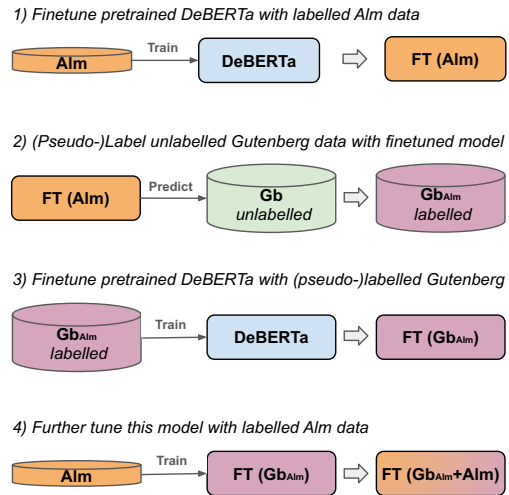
1) Finetune pretrained DeBERTa with labelled Alm data

Alm

Train

DeBERTa

FT (Alm)

2) (Pseudo-)Label unlabelled Gutenberg data with finetuned model

FT (Alm)

Predict

Gb
unlabelled

$Gb_{Alm}$
labelled

3) Finetune pretrained DeBERTa with (pseudo-)labelled Gutenberg

$Gb_{Alm}$
labelled

Train

DeBERTa

FT ($Gb_{Alm}$)

4) Further tune this model with labelled Alm data

Alm

Train

FT ($Gb_{Alm}$)

FT ($Gb_{Alm}$+Alm)